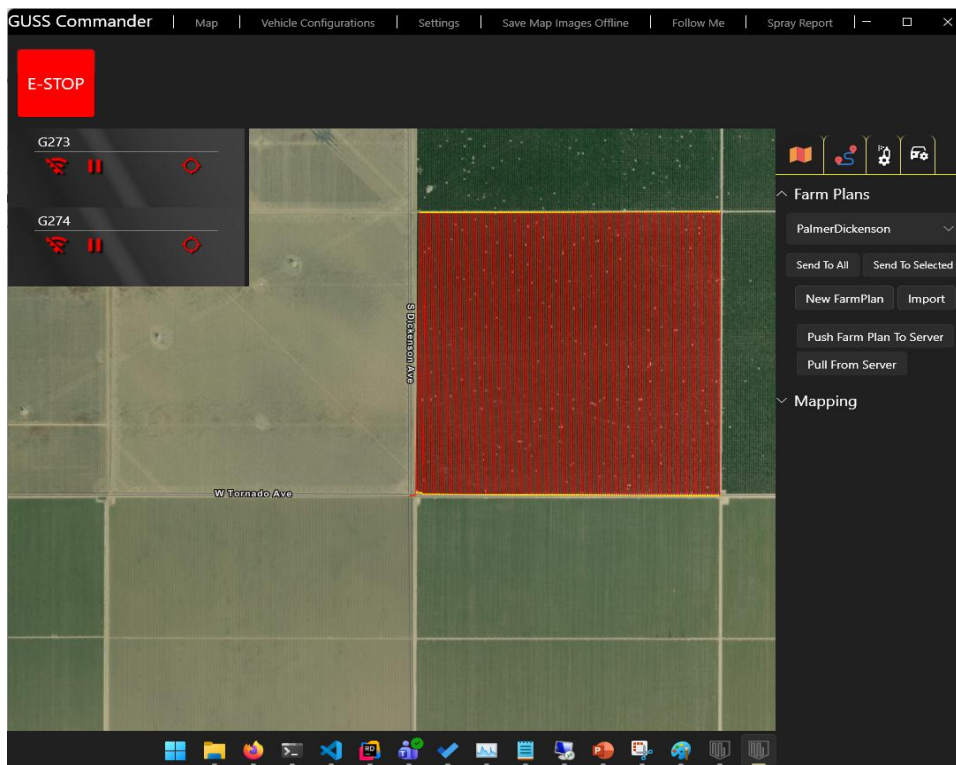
GUSS Commander | Map | Vehicle Configurations | Settings | Save Map Images Offline | Follow Me | Spray Report

E-STOP

G273

G274

S Dickenson Ave

W Tornado Ave

Farm Plans

PalmerDickenson

Send To All

Send To Selected

New FarmPlan

Import

Push Farm Plan To Server

Pull From Server

Mapping